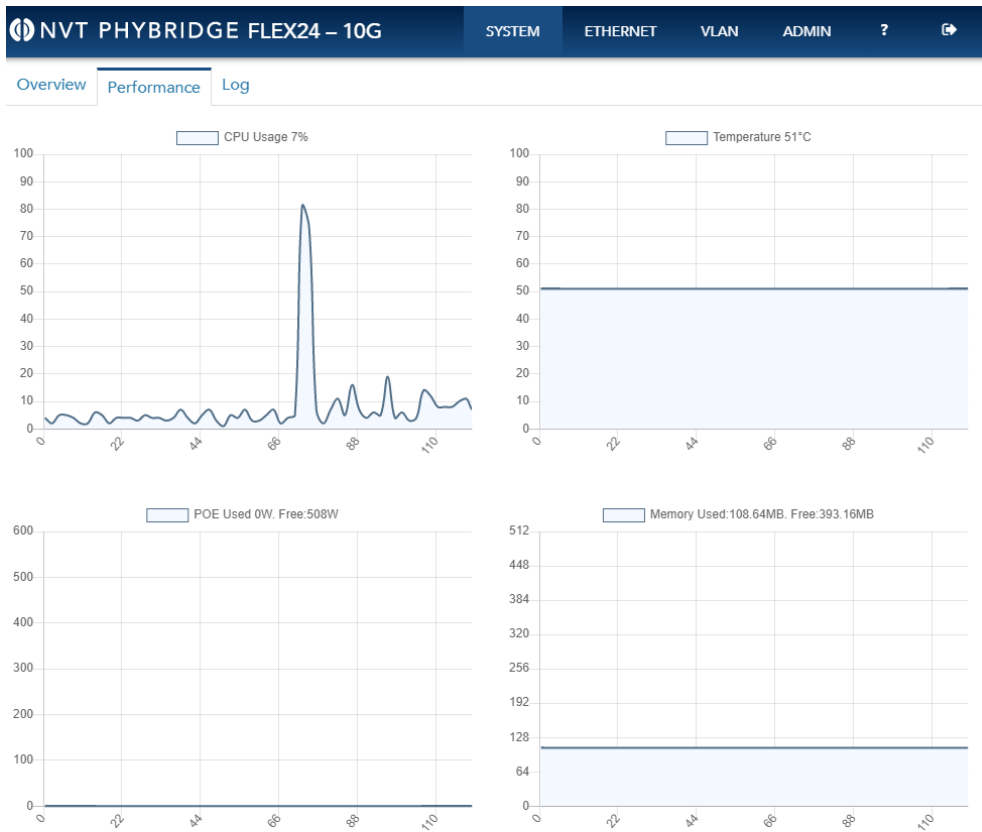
NVT PHYBRIDGE FLEX24 – 10G

SYSTEM ETHERNET VLAN ADMIN ?

Overview Performance Log

CPU Usage 7%

100
90
80
70
60
50
40
30
20
10
0

0 22 44 66 88 110

Temperature 51°C

100
90
80
70
60
50
40
30
20
10
0

0 22 44 66 88 110

POE Used 0W. Free:508W

600
500
400
300
200
100
0

0 22 44 66 88 110

Memory Used:108.64MB. Free:393.16MB

512
448
384
320
256
192
128
64
0

0 22 44 66 88 110